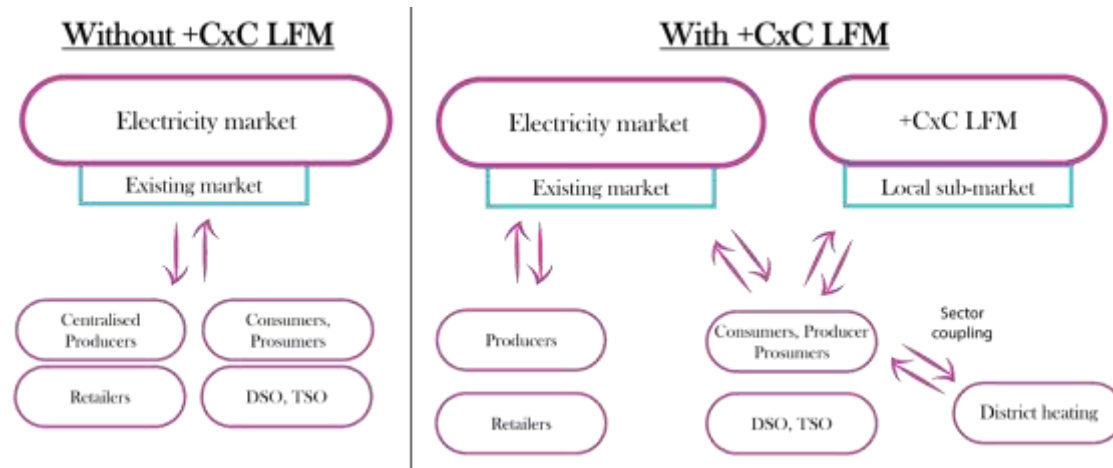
Without +CxC LFM

Electricity market

Existing market

Centralised Producers

Consumers, Prosumers

Retailers

DSO, TSO

With +CxC LFM

Electricity market

Existing market

+CxC LFM

Local sub-market

Producers

Retailers

Consumers, Producer Prosumers

DSO, TSO

Sector coupling

District heating